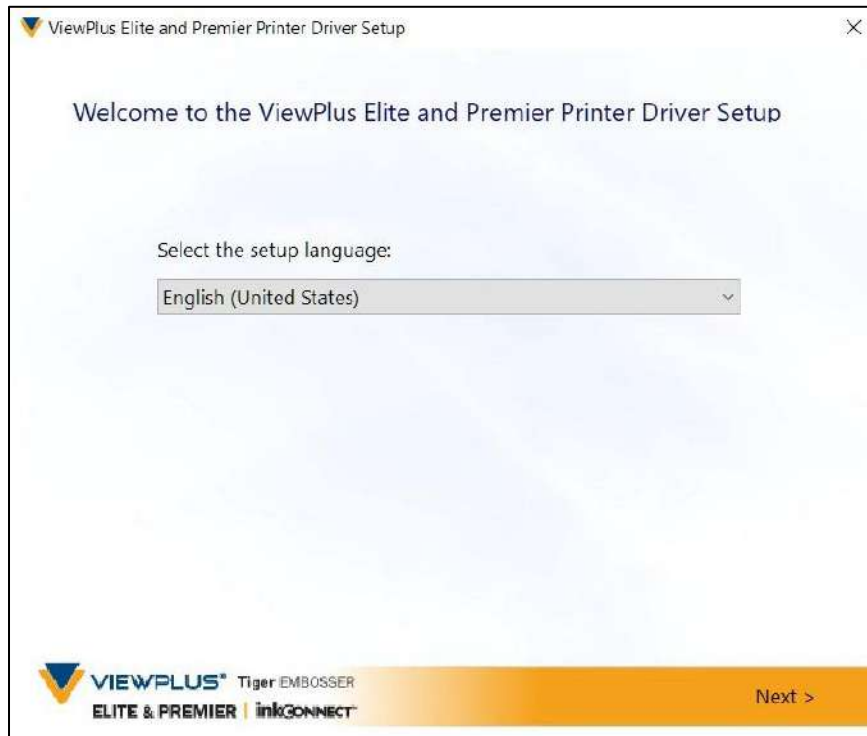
ViewPlus Elite and Premier Printer Driver Setup

×

Welcome to the ViewPlus Elite and Premier Printer Driver Setup

Select the setup language:

English (United States)

VIEWPLUS® Tiger EMBOSSER
ELITE & PREMIER | inkCONNECT

Next >